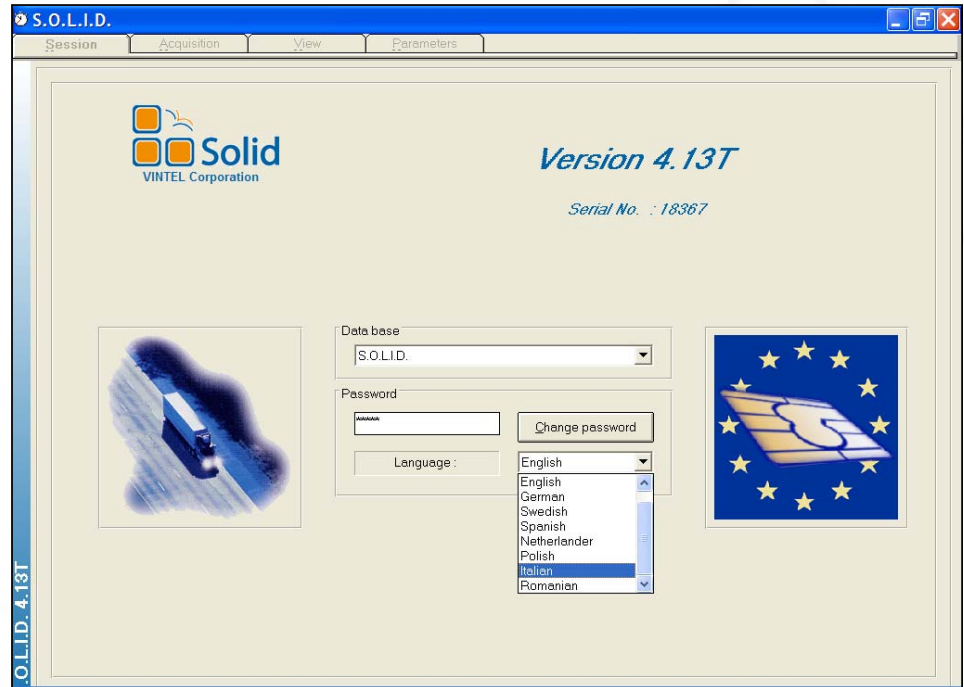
S.O.L.I.D.

Session | Acquisition | View | Parameters

Solid
VINTEL Corporation

Version 4.13T

Serial No. : 18367

Data base
S.O.L.I.D.

Password
\*\*\*\*\*\*
Change password

Language :
English

English
German
Swedish
Spanish
Netherlander
Polish
Italian
Romanian

.O.L.I.D. 4.13T